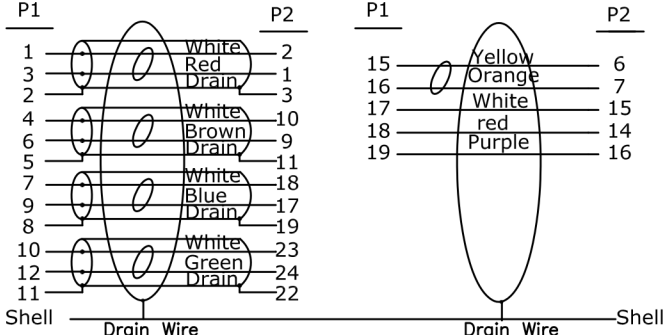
P1 P2

1 White 2
3 Red 1
2 Drain 3
4 White 10
6 Brown 9
5 Drain 11
7 White 18
9 Blue 17
8 Drain 19
10 White 23
12 Green 24
11 Drain 22

P1 P2

15 Yellow 6
16 Orange 7
17 White 15
18 red 14
19 Purple 16

Shell Drain Wire Drain Wire Shell